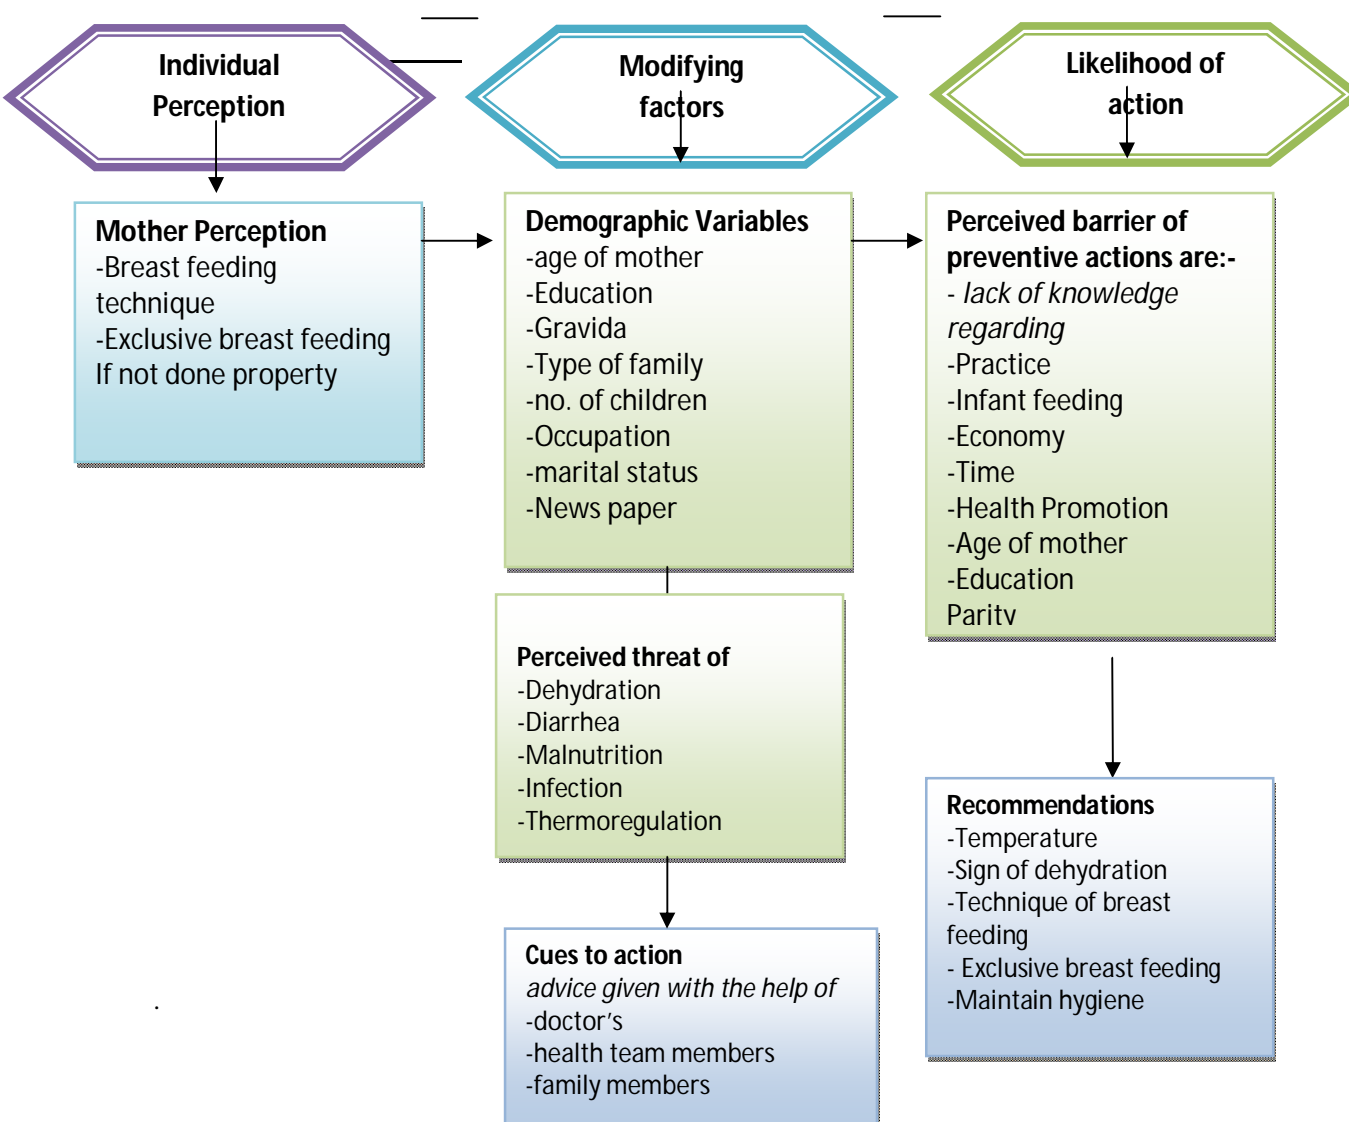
Individual Perception

Modifying factors

Likelihood of action

Mother Perception
-Breast feeding technique
-Exclusive breast feeding
If not done property

Demographic Variables
-age of mother
-Education
-Gravida
-Type of family
-no. of children
-Occupation
-marital status
-News paper

Perceived barrier of preventive actions are:-
- lack of knowledge regarding
-Practice
-Infant feeding
-Economy
-Time
-Health Promotion
-Age of mother
-Education
Paritv

Perceived threat of
-Dehydration
-Diarrhea
-Malnutrition
-Infection
-Thermoregulation

Recommendations
-Temperature
-Sign of dehydration
-Technique of breast feeding
- Exclusive breast feeding
-Maintain hygiene

Cues to action
advice given with the help of
-doctor's
-health team members
-family members